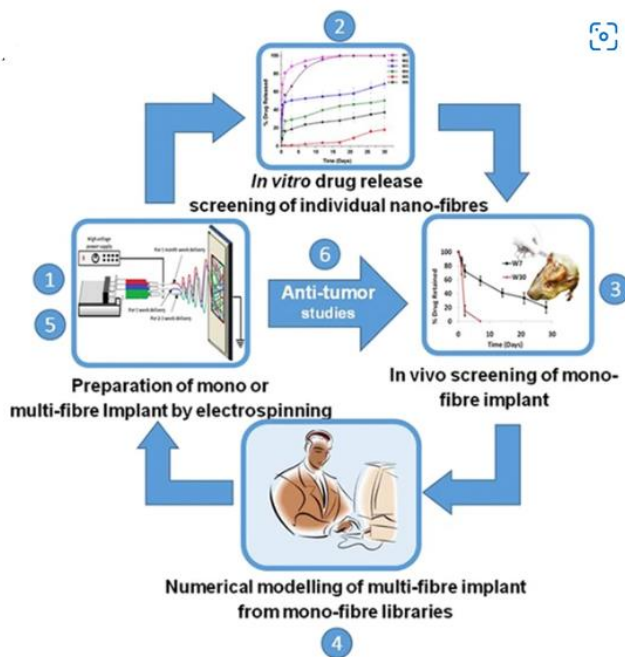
2

% Drug Released

Time (Days)

*In vitro* drug release screening of individual nano-fibres

High voltage power supply

For 1 month delivery

For 2 week delivery

For 1 week delivery

1

5

Preparation of mono or multi-fibre Implant by electrospinning

6

Anti-tumor studies

% Drug Retained

W7

W30

Time (Days)

3

In vivo screening of mono-fibre implant

Numerical modelling of multi-fibre implant from mono-fibre libraries

4